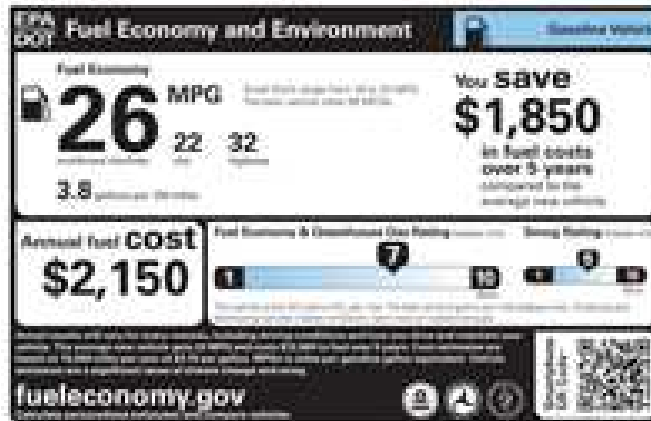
EPA DOT Fuel Economy and Environment

Gasoline Vehicle

Fuel Economy

26 MPG

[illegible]

combined city/hwy

22 city

32 highway

3.8 gallons per 100 miles

You save $1,850 in fuel costs over 5 years compared to the average new vehicle

Annual fuel cost $2,150

Fuel Economy & Greenhouse Gas Rating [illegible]

1 7 10 Best

Smog Rating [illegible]

1 6 10 Best

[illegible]

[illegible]

fueleconomy.gov

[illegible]